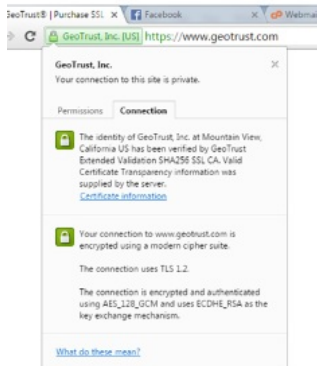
GeoTrust® | Purchase SSL × Facebook × Webma

GeoTrust, Inc. [US] https://www.geotrust.com

GeoTrust, Inc.
Your connection to this site is private.

×

Permissions Connection

The identity of GeoTrust, Inc. at Mountain View, California US has been verified by GeoTrust Extended Validation SHA256 SSL CA. Valid Certificate Transparency information was supplied by the server.
Certificate information

Your connection to www.geotrust.com is encrypted using a modern cipher suite.

The connection uses TLS 1.2.

The connection is encrypted and authenticated using AES_128_GCM and uses ECDHE_RSA as the key exchange mechanism.

What do these mean?